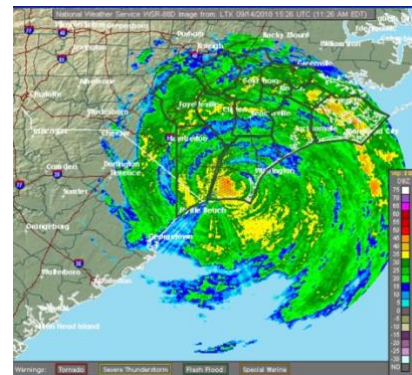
National Weather Service WSR-88D image from LTX 09/14/2018 15:26 UTC (11:26 AM EDT)

Durham
Raleigh
Rocky Mount
Greenville
Charlotte
Fayetteville
Lumberton
Wilmington
Camden
Sumter
Florence
Myrtle Beach
Georgetown
Orangeburg
Charleston
Hilton Head Island

75
70
65
60
55
50
45
40
35
30
25
20
15
10
5
0
-5
-10
-15
-20
-25
-30
ND

Warnings: Tornado Severe Thunderstorm Flash Flood Special Marine